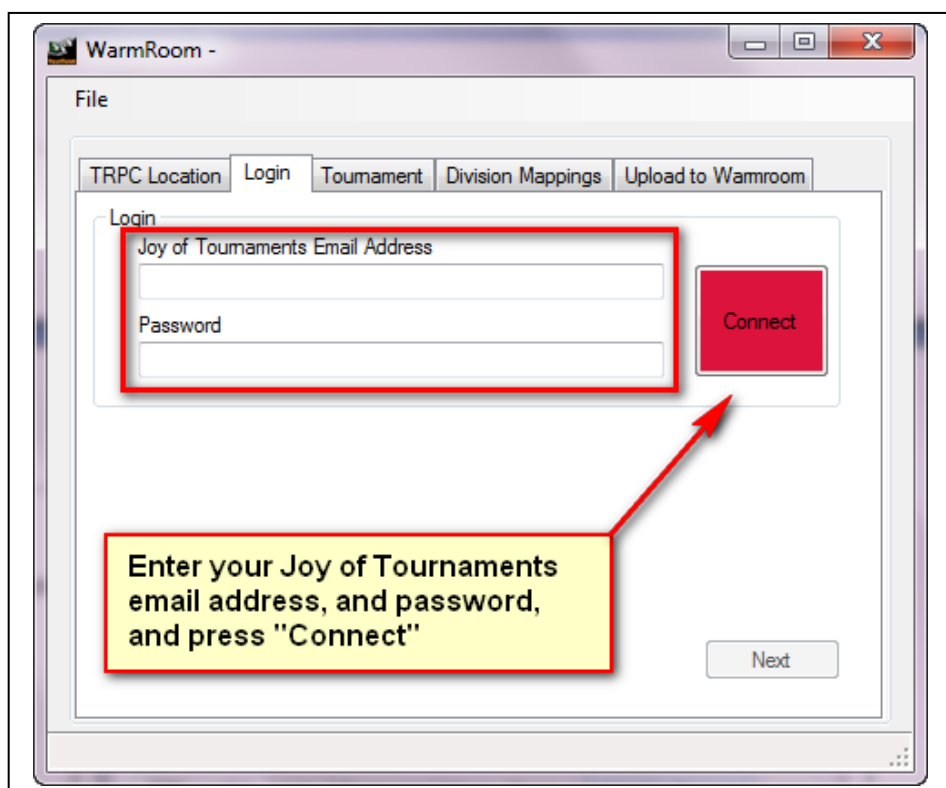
WarmRoom -

File

TRPC Location | Login | Tournament | Division Mappings | Upload to Warmroom

Login

Joy of Tournaments Email Address

Password

Connect

Enter your Joy of Tournaments email address, and password, and press "Connect"

Next